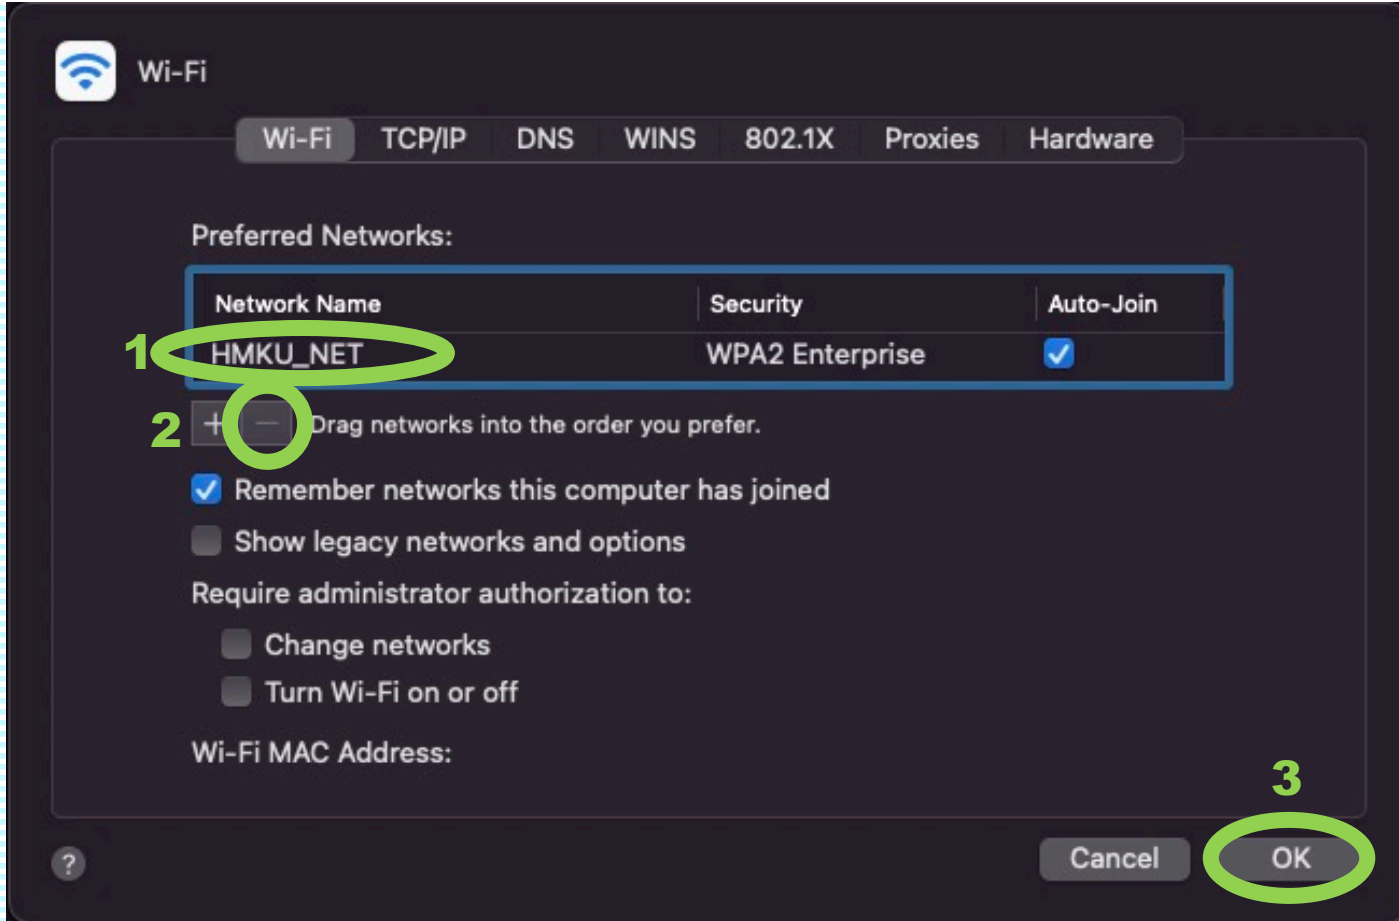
Wi-Fi

Wi-Fi | TCP/IP | DNS | WINS | 802.1X | Proxies | Hardware

Preferred Networks:

| Network Name | Security | Auto-Join |
|---|---|---|
| HMKU_NET | WPA2 Enterprise | ✓ |

1

2

+ − Drag networks into the order you prefer.

Remember networks this computer has joined

Show legacy networks and options

Require administrator authorization to:

Change networks

Turn Wi-Fi on or off

Wi-Fi MAC Address:

3

?

Cancel

OK